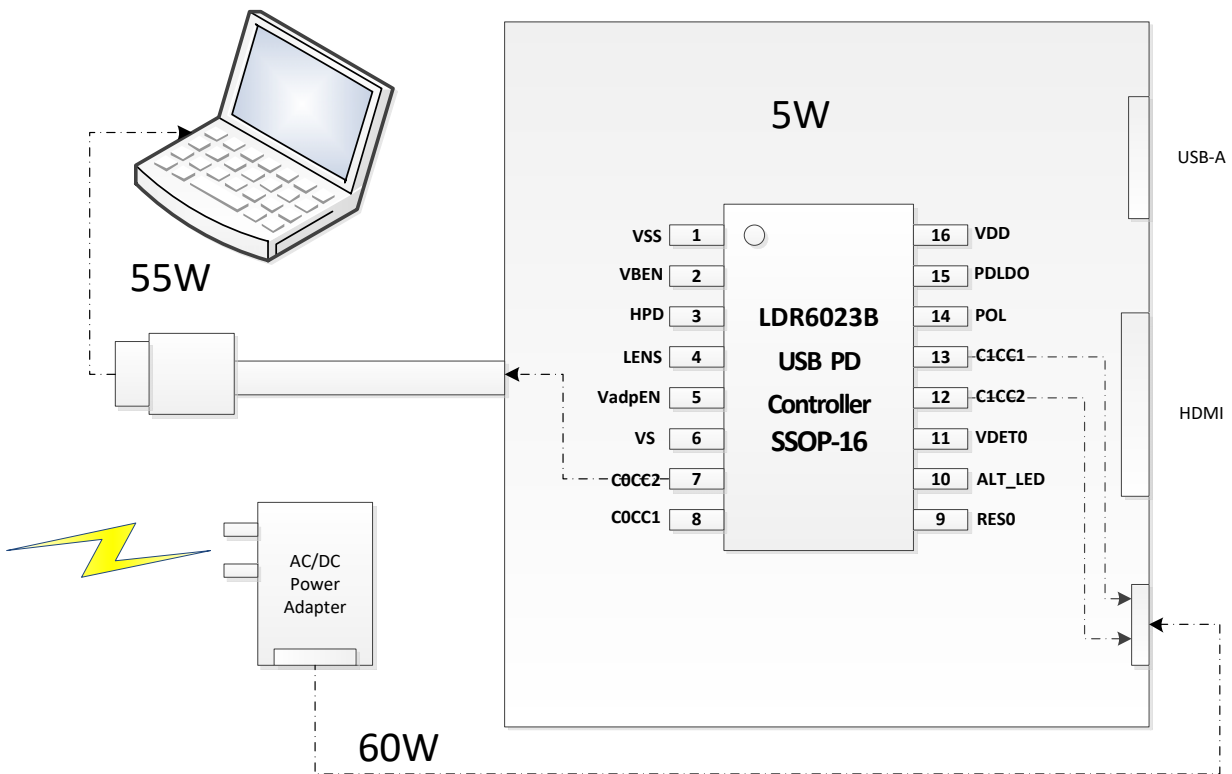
5W

USB-A

55W

VSS 1
VBEN 2
HPD 3
LENS 4
VadpEN 5
VS 6
C0CC2 7
C0CC1 8

LDR6023B
USB PD
Controller
SSOP-16

16 VDD
15 PDLDO
14 POL
13 C1CC1
12 C1CC2
11 VDET0
10 ALT_LED
9 RES0

HDMI

AC/DC
Power
Adapter

60W